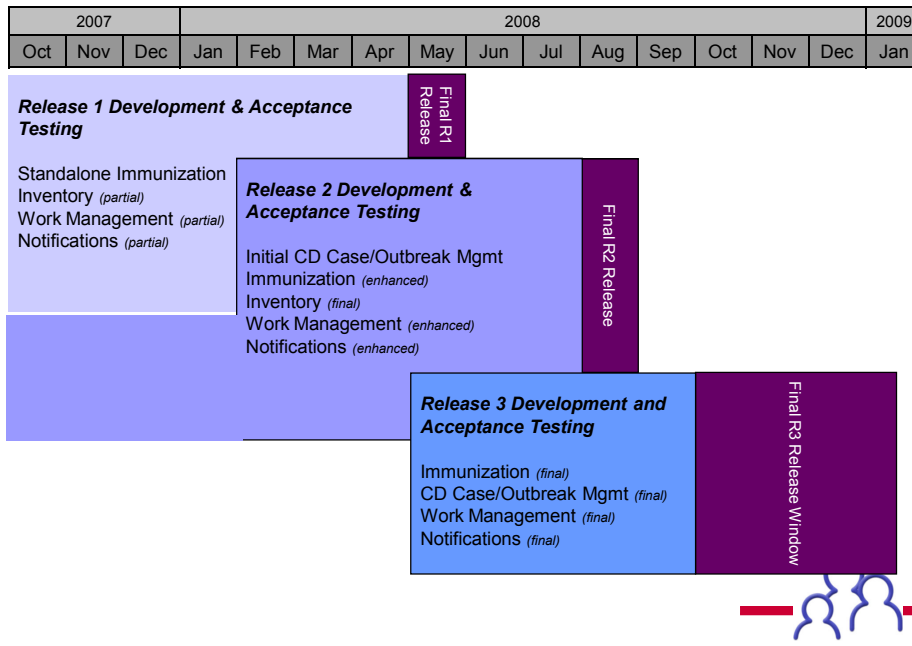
| 2007 | | | 2008 | | | | | | | | | | | | 2009 |
|---|---|---|---|---|---|---|---|---|---|---|---|---|---|---|---|
| Oct | Nov | Dec | Jan | Feb | Mar | Apr | May | Jun | Jul | Aug | Sep | Oct | Nov | Dec | Jan |

**Release 1 Development & Acceptance Testing**

Standalone Immunization
Inventory (partial)
Work Management (partial)
Notifications (partial)

Final R1 Release

**Release 2 Development & Acceptance Testing**

Initial CD Case/Outbreak Mgmt
Immunization (enhanced)
Inventory (final)
Work Management (enhanced)
Notifications (enhanced)

Final R2 Release

**Release 3 Development and Acceptance Testing**

Immunization (final)
CD Case/Outbreak Mgmt (final)
Work Management (final)
Notifications (final)

Final R3 Release Window